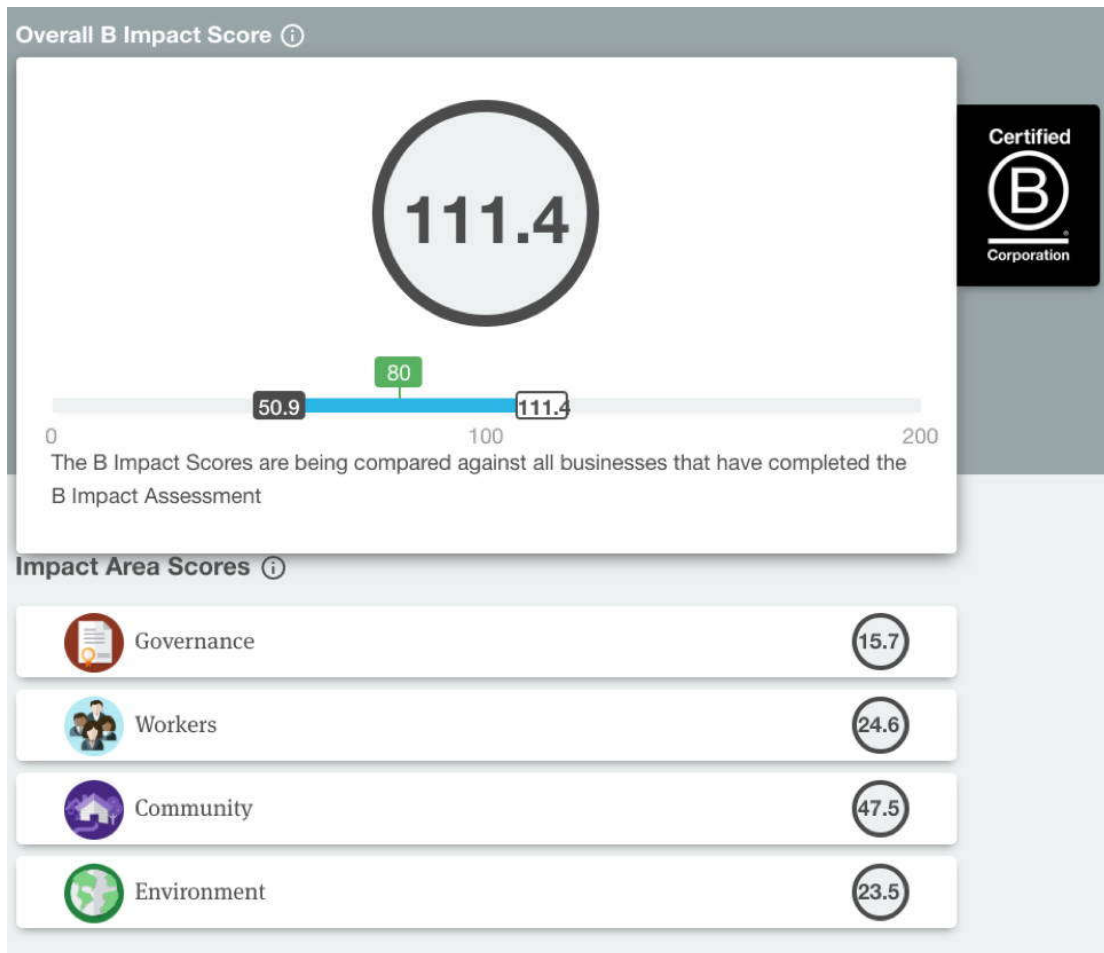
Overall B Impact Score ⓘ

111.4

80

50.9

111.4

0

100

200

The B Impact Scores are being compared against all businesses that have completed the B Impact Assessment

Certified

B

Corporation

Impact Area Scores ⓘ

Governance 15.7

Workers 24.6

Community 47.5

Environment 23.5